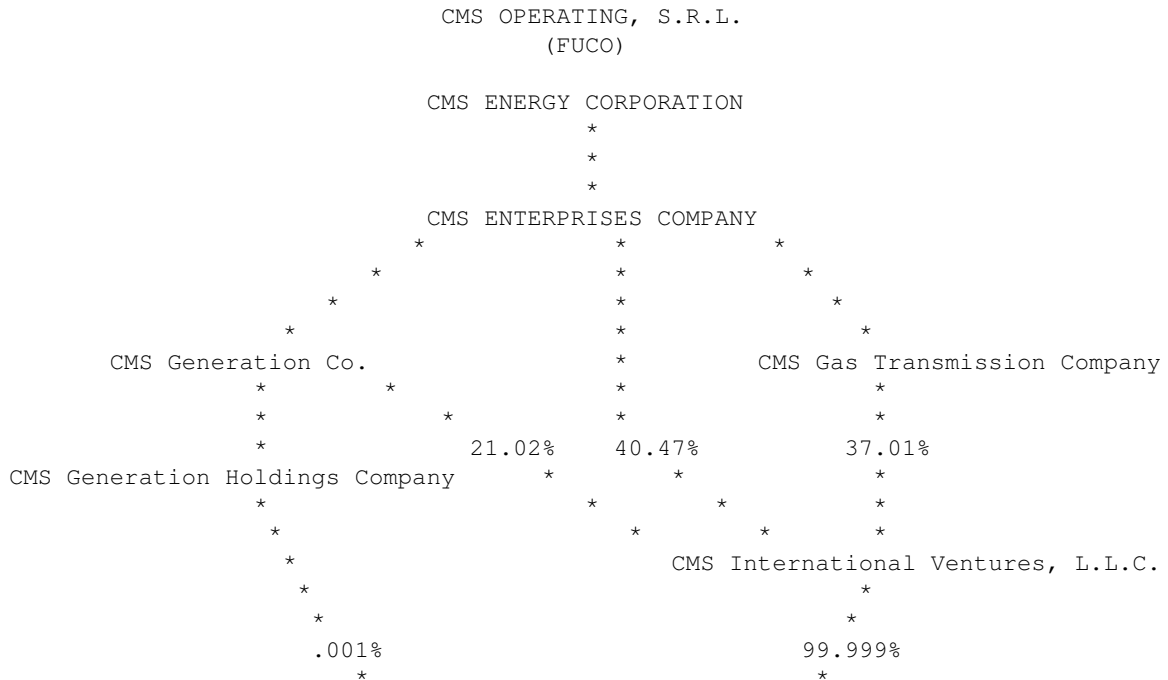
CMS OPERATING, S.R.L.
(FUCO)

CMS ENERGY CORPORATION

CMS ENTERPRISES COMPANY

CMS Generation Co.

CMS Gas Transmission Company

21.02%

40.47%

37.01%

CMS Generation Holdings Company

CMS International Ventures, L.L.C.

.001%

99.999%